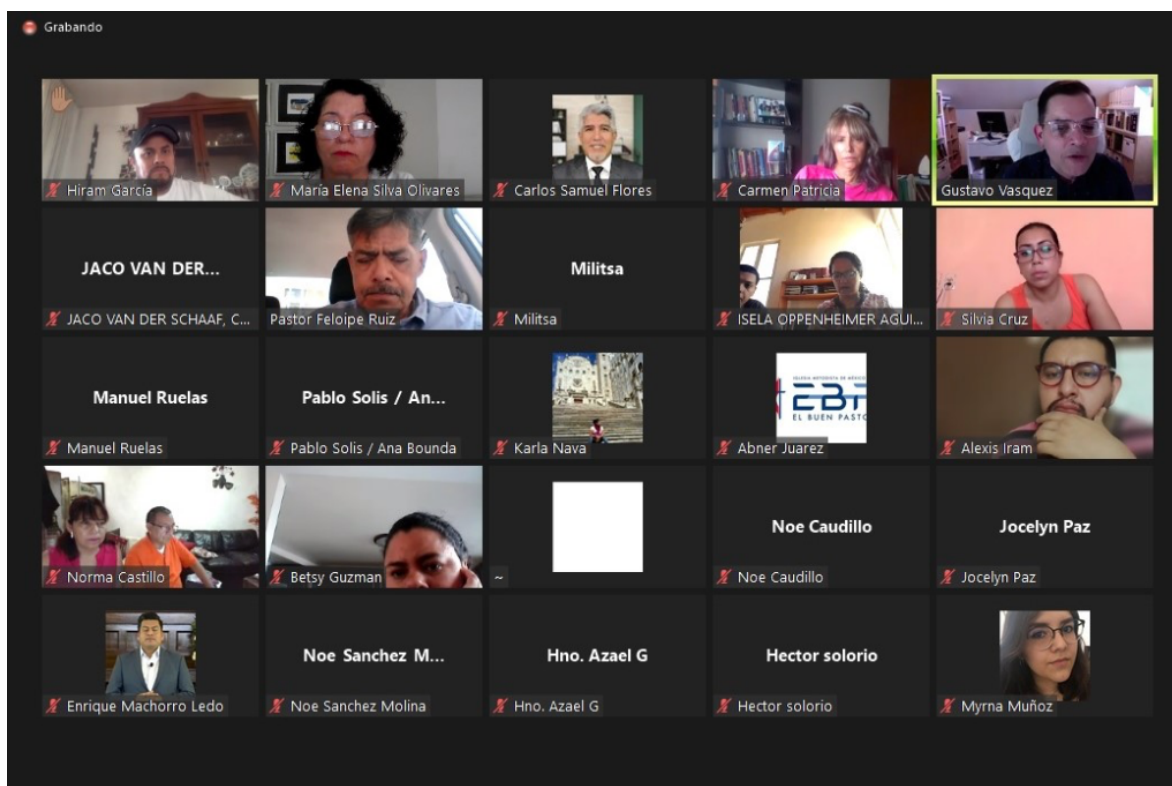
Grabando

Hiram García

María Elena Silva Olivares

Carlos Samuel Flores

Carmen Patricia

Gustavo Vasquez

JACO VAN DER...

JACO VAN DER SCHAAF, C...

Pastor Feloipe Ruiz

Militsa

Militsa

ISELA OPPENHEIMER AGUI...

Silvia Cruz

Manuel Ruelas

Manuel Ruelas

Pablo Solis / An...

Pablo Solis / Ana Bounda

Karla Nava

EBP
EL BUEN PASTOR

Abner Juarez

Alexis Iram

Norma Castillo

Betsy Guzman

~

Noe Caudillo

Noe Caudillo

Jocelyn Paz

Jocelyn Paz

Enrique Machorro Ledo

Noe Sanchez M...

Noe Sanchez Molina

Hno. Azael G

Hno. Azael G

Hector solorio

Hector solorio

Myrna Muñoz